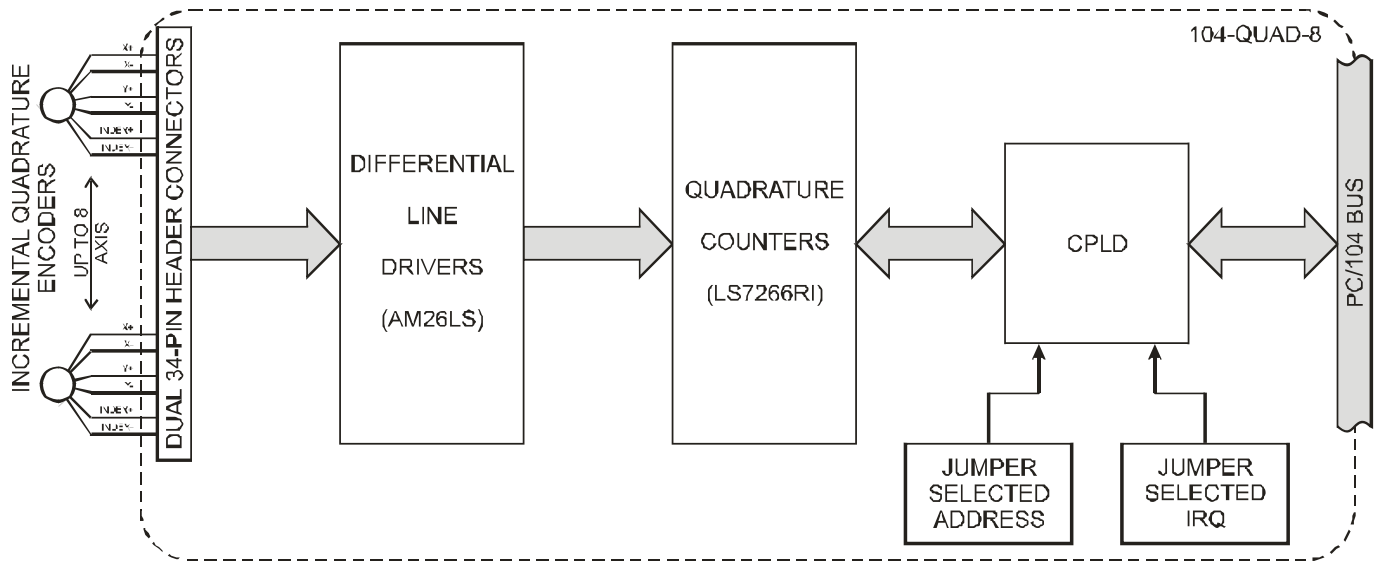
104-QUAD-8

INCREMENTAL QUADRATURE ENCODERS

UP TO 8 AXIS

X+
X-
Y+
Y-
INDEX+
INDEX-

X+
X-
Y+
Y-
INDEX+
INDEX-

DUAL 34-PIN HEADER CONNECTORS

DIFFERENTIAL LINE DRIVERS (AM26LS)

QUADRATURE COUNTERS (LS7266RI)

CPLD

JUMPER SELECTED ADDRESS

JUMPER SELECTED IRQ

PC/104 BUS